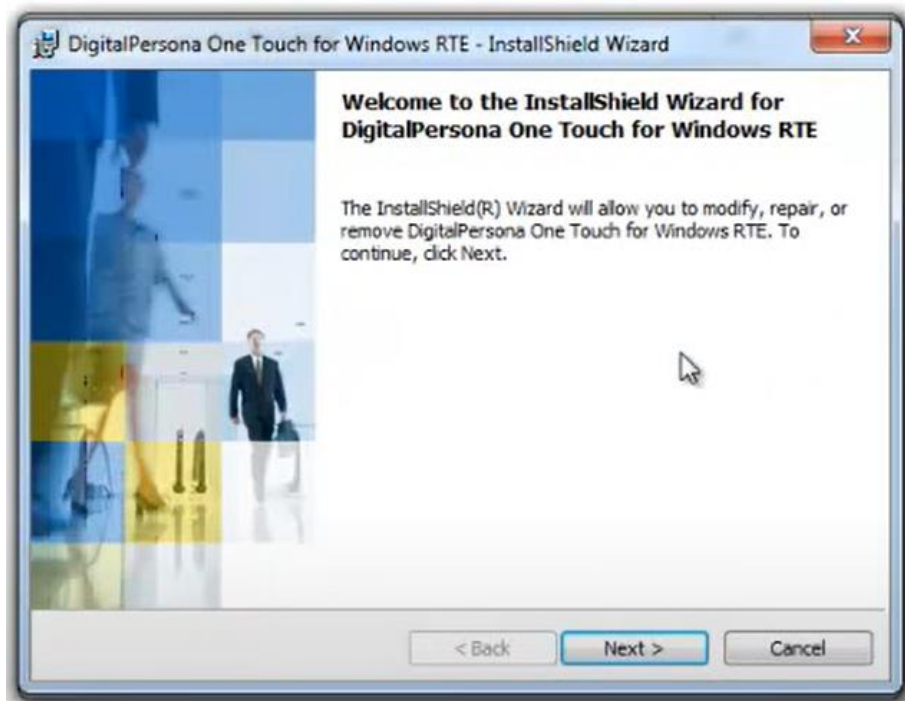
DigitalPersona One Touch for Windows RTE - InstallShield Wizard

Welcome to the InstallShield Wizard for DigitalPersona One Touch for Windows RTE

The InstallShield(R) Wizard will allow you to modify, repair, or remove DigitalPersona One Touch for Windows RTE. To continue, click Next.

< Back
Next >
Cancel